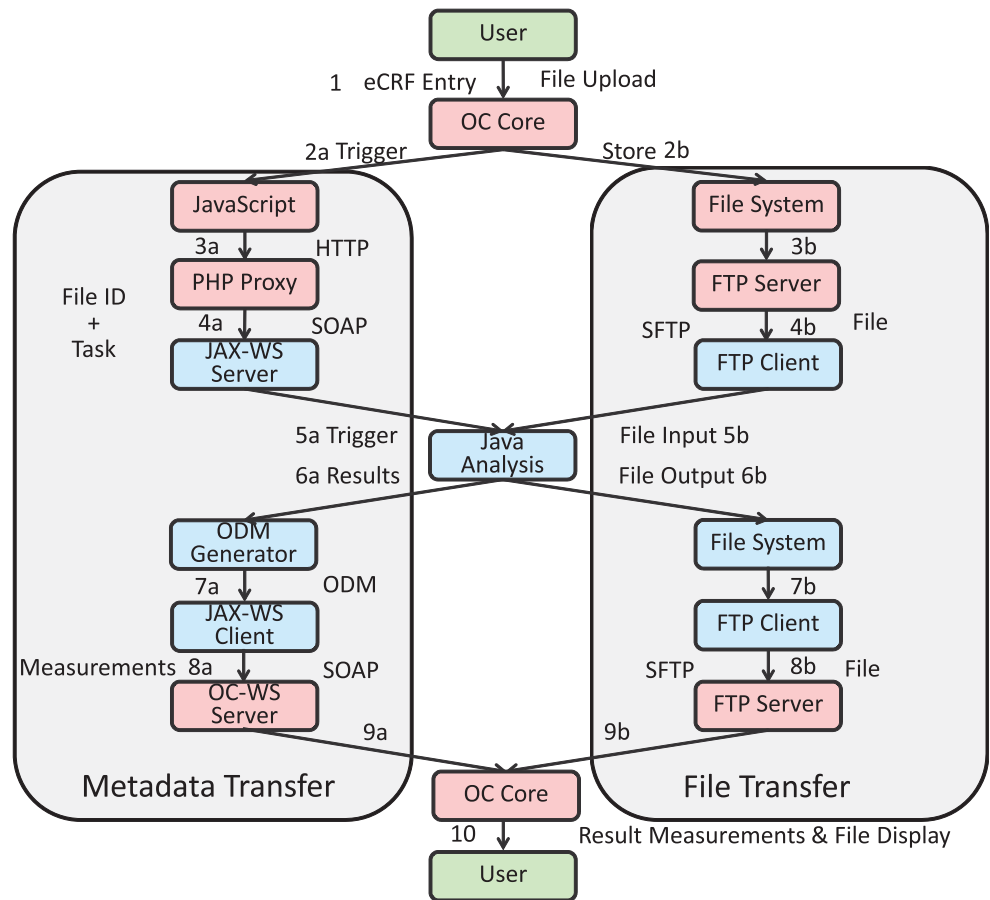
User

1 eCRF Entry

File Upload

OC Core

2a Trigger

Store 2b

JavaScript

3a

HTTP

PHP Proxy

File ID + Task

4a

SOAP

JAX-WS Server

File System

3b

FTP Server

SFTP

4b

File

FTP Client

5a Trigger

6a Results

Java Analysis

File Input 5b

File Output 6b

ODM Generator

7a

ODM

JAX-WS Client

Measurements 8a

SOAP

OC-WS Server

9a

File System

7b

FTP Client

SFTP

8b

File

FTP Server

9b

Metadata Transfer

OC Core

File Transfer

10

Result Measurements & File Display

User